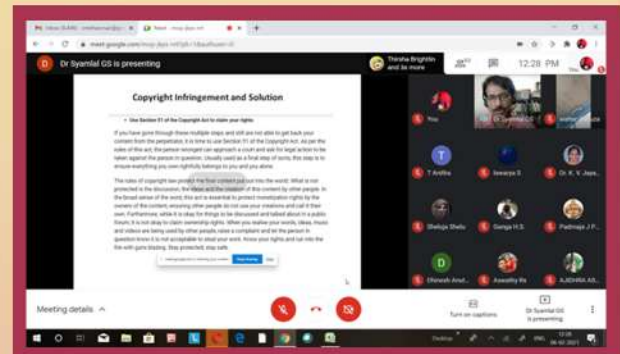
Dr Syamlal GS is presenting

Thrisha Brighttin and 26 more

12:28 PM

Copyright Infringement and Solution

• Use Section 51 of the Copyright Act to claim your rights

If you have gone through these multiple steps and still are not able to get back your content from the perpetrator, it is time to use Section 51 of the Copyright Act. As per the rules of this act, the person wronged can approach a court and ask for legal action to be taken against the person in question. Usually used as a final step of sorts, this step is to ensure everything you own rightfully belongs to you and you alone.

The rules of copyright law protect the final content put out into the world. What is not protected is the discussion, the ideas and the creation of this content by other people. In the broad sense of the word, this act is essential to protect monetization rights by the owners of the content, ensuring other people do not use your creations and call it their own. Furthermore, while it is okay for things to be discussed and talked about in a public forum, it is not okay to claim ownership rights. When you realise your words, ideas, music and videos are being used by other people, raise a complaint and let the person in question know it is not acceptable to steal your work. Know your rights and run into the fire with guns blazing. Stay protected, stay safe.

Stop sharing

Hide

You

Dr Syamlal GS

T Anitha

Sowarya S

Dr. K. V. Jaya...

Shailaja Shelu

Ganga H.S.

Padmaja J P...

Dhinesh Arul...

Aswathy Ra...

AJADHRA AS...

Meeting details

Turn on captions

Dr Syamlal GS is presenting